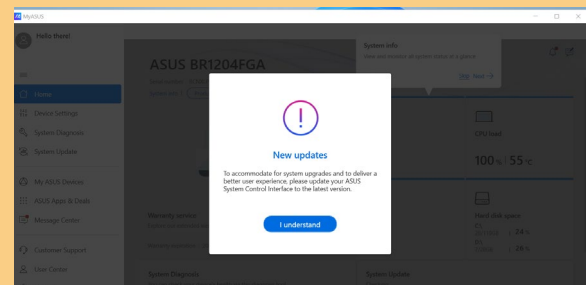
MyASUS

Hello there!

Home

Device Settings

System Diagnosis

System Update

My ASUS Devices

ASUS Apps & Deals

Message Center

Customer Support

User Center

ASUS BR1204FGA

System info

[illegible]

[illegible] Next >

CPU load

100 % 55 °C

Hard disk space

24 %

28 %

Warranty service

System Diagnosis

System Update

New updates

To accommodate for system upgrades and to deliver a better user experience, please update your ASUS System Control Interface to the latest version.

I understand